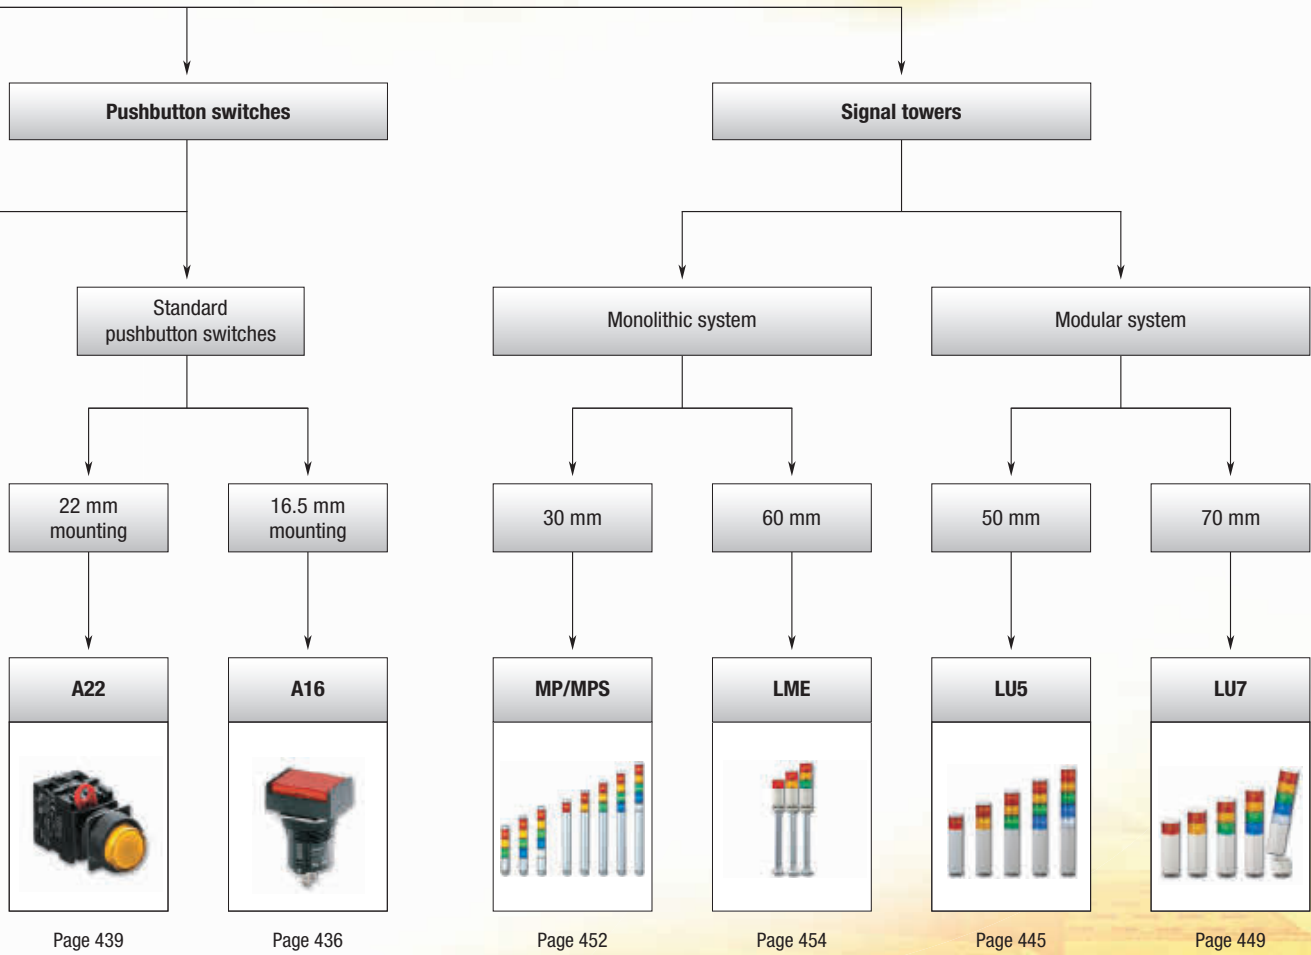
Pushbutton switches

Signal towers

Standard pushbutton switches

Monolithic system

Modular system

22 mm mounting

16.5 mm mounting

30 mm

60 mm

50 mm

70 mm

A22

A16

MP/MPS

LME

LU5

LU7

Page 439

Page 436

Page 452

Page 454

Page 445

Page 449